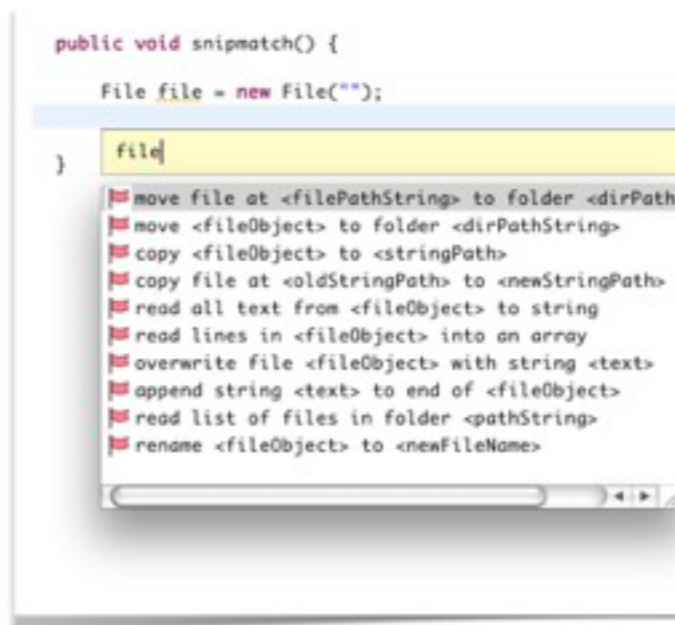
public void snipmatch() {

File file = new File("");

file

}

move file at <filePathString> to folder <dirPath
move <fileObject> to folder <dirPathString>
copy <fileObject> to <stringPath>
copy file at <oldStringPath> to <newStringPath>
read all text from <fileObject> to string
read lines in <fileObject> into an array
overwrite file <fileObject> with string <text>
append string <text> to end of <fileObject>
read list of files in folder <pathString>
rename <fileObject> to <newFileName>